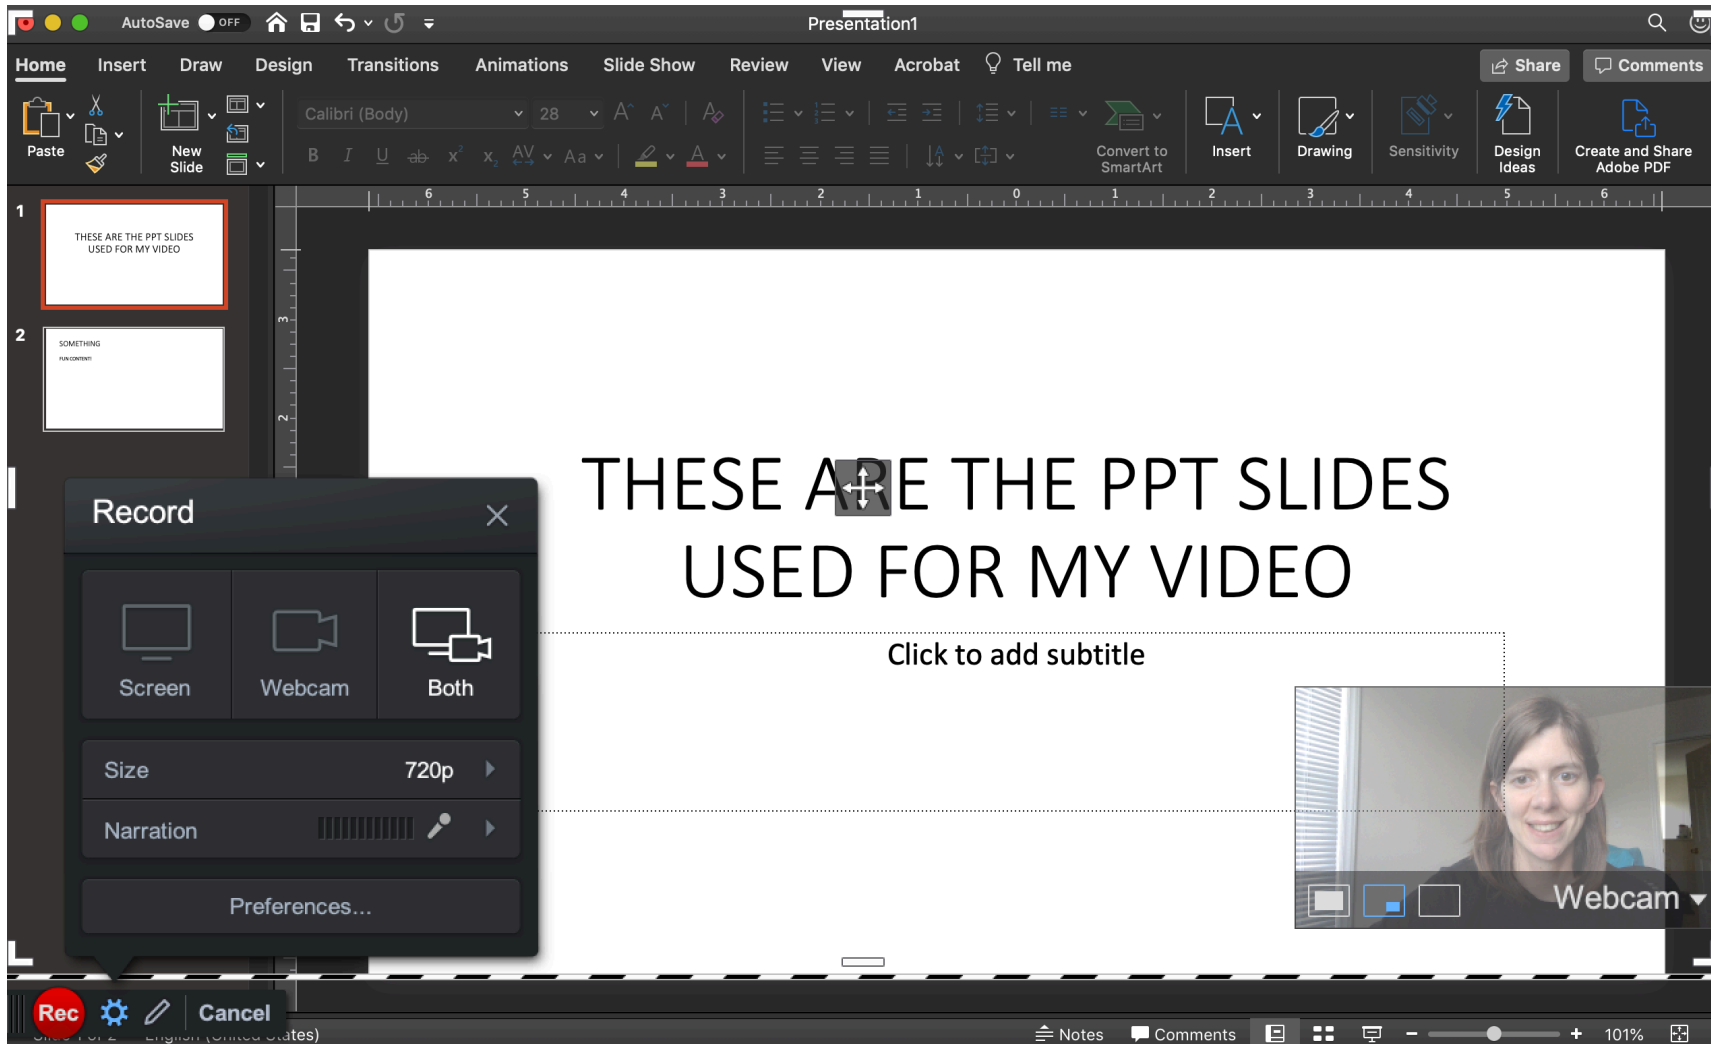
AutoSave OFF

Presentation1

Home Insert Draw Design Transitions Animations Slide Show Review View Acrobat Tell me

Share Comments

Paste New Slide Calibri (Body) 28 Convert to SmartArt Insert Drawing Sensitivity Design Ideas Create and Share Adobe PDF

1
THESE ARE THE PPT SLIDES USED FOR MY VIDEO

2
SOMETHING
FUN CONTENT!

THESE ARE THE PPT SLIDES USED FOR MY VIDEO

Click to add subtitle

Record

Screen Webcam Both

Size 720p

Narration

Preferences...

Webcam

Rec Cancel

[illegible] English (United States)

Notes Comments 101%